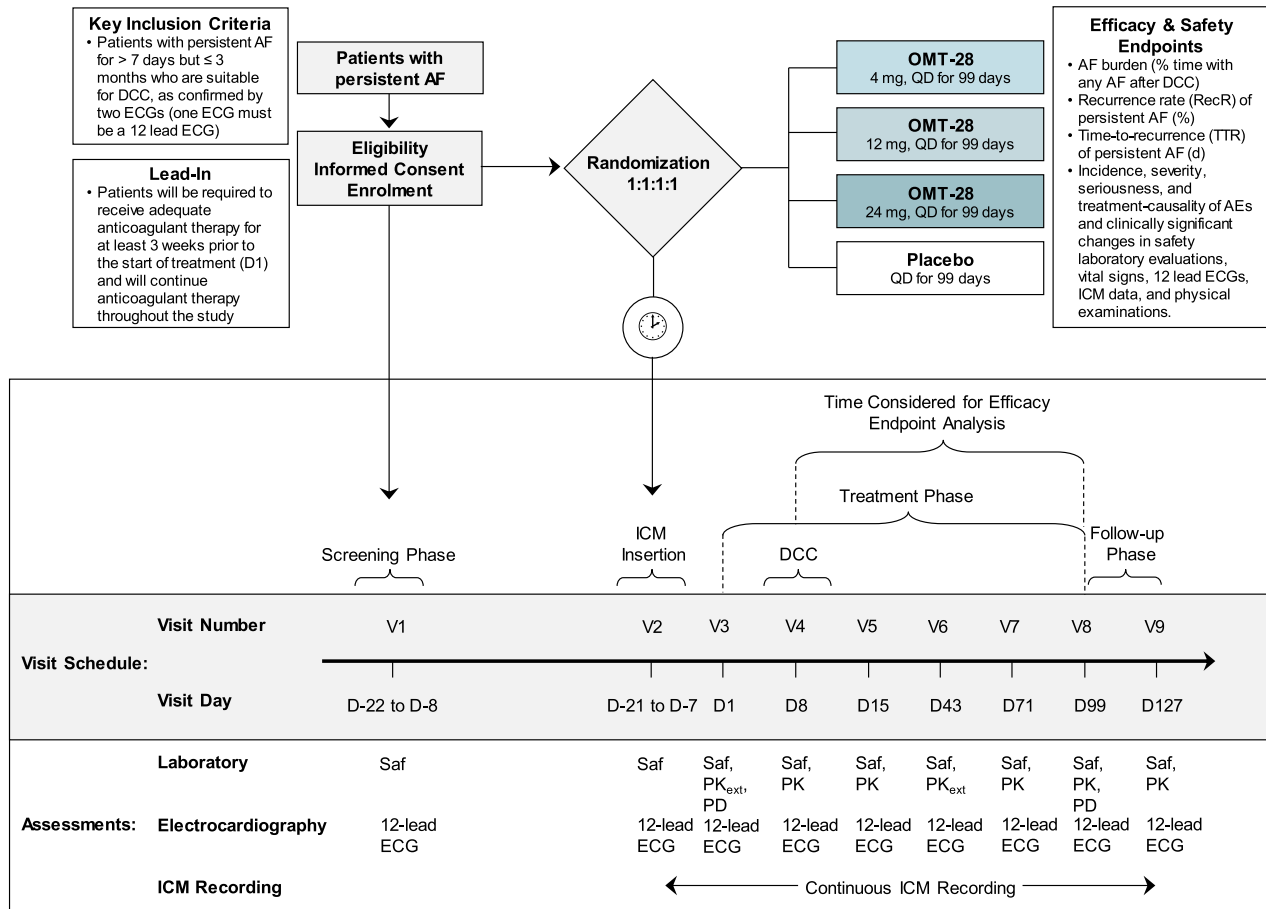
Key Inclusion Criteria
• Patients with persistent AF for > 7 days but ≤ 3 months who are suitable for DCC, as confirmed by two ECGs (one ECG must be a 12 lead ECG)

Lead-In
• Patients will be required to receive adequate anticoagulant therapy for at least 3 weeks prior to the start of treatment (D1) and will continue anticoagulant therapy throughout the study

Patients with persistent AF

Eligibility
Informed Consent
Enrolment

Randomization
1:1:1:1

OMT-28
4 mg, QD for 99 days

OMT-28
12 mg, QD for 99 days

OMT-28
24 mg, QD for 99 days

Placebo
QD for 99 days

Efficacy & Safety Endpoints
• AF burden (% time with any AF after DCC)
• Recurrence rate (RecR) of persistent AF (%)
• Time-to-recurrence (TTR) of persistent AF (d)
• Incidence, severity, seriousness, and treatment-causality of AEs and clinically significant changes in safety laboratory evaluations, vital signs, 12 lead ECGs, ICM data, and physical examinations.

Time Considered for Efficacy Endpoint Analysis

Treatment Phase

Screening Phase

ICM Insertion

DCC

Follow-up Phase

Visit Schedule:

| | | | | | | | | | | |
|---|---|---|---|---|---|---|---|---|---|---|
| Visit Number | V1 | V2 | V3 | V4 | V5 | V6 | V7 | V8 | V9 |
| Visit Day | D-22 to D-8 | D-21 to D-7 | D1 | D8 | D15 | D43 | D71 | D99 | D127 |

Assessments:

| | | | | | | | | | |
|---|---|---|---|---|---|---|---|---|---|
| Laboratory | Saf | Saf | Saf, $PK_{ext}$, PD | Saf, PK | Saf, PK | Saf, $PK_{ext}$ | Saf, PK | Saf, PK, PD | Saf, PK |
| Electrocardiography | 12-lead ECG | 12-lead ECG | 12-lead ECG | 12-lead ECG | 12-lead ECG | 12-lead ECG | 12-lead ECG | 12-lead ECG | 12-lead ECG |

ICM Recording
Continuous ICM Recording